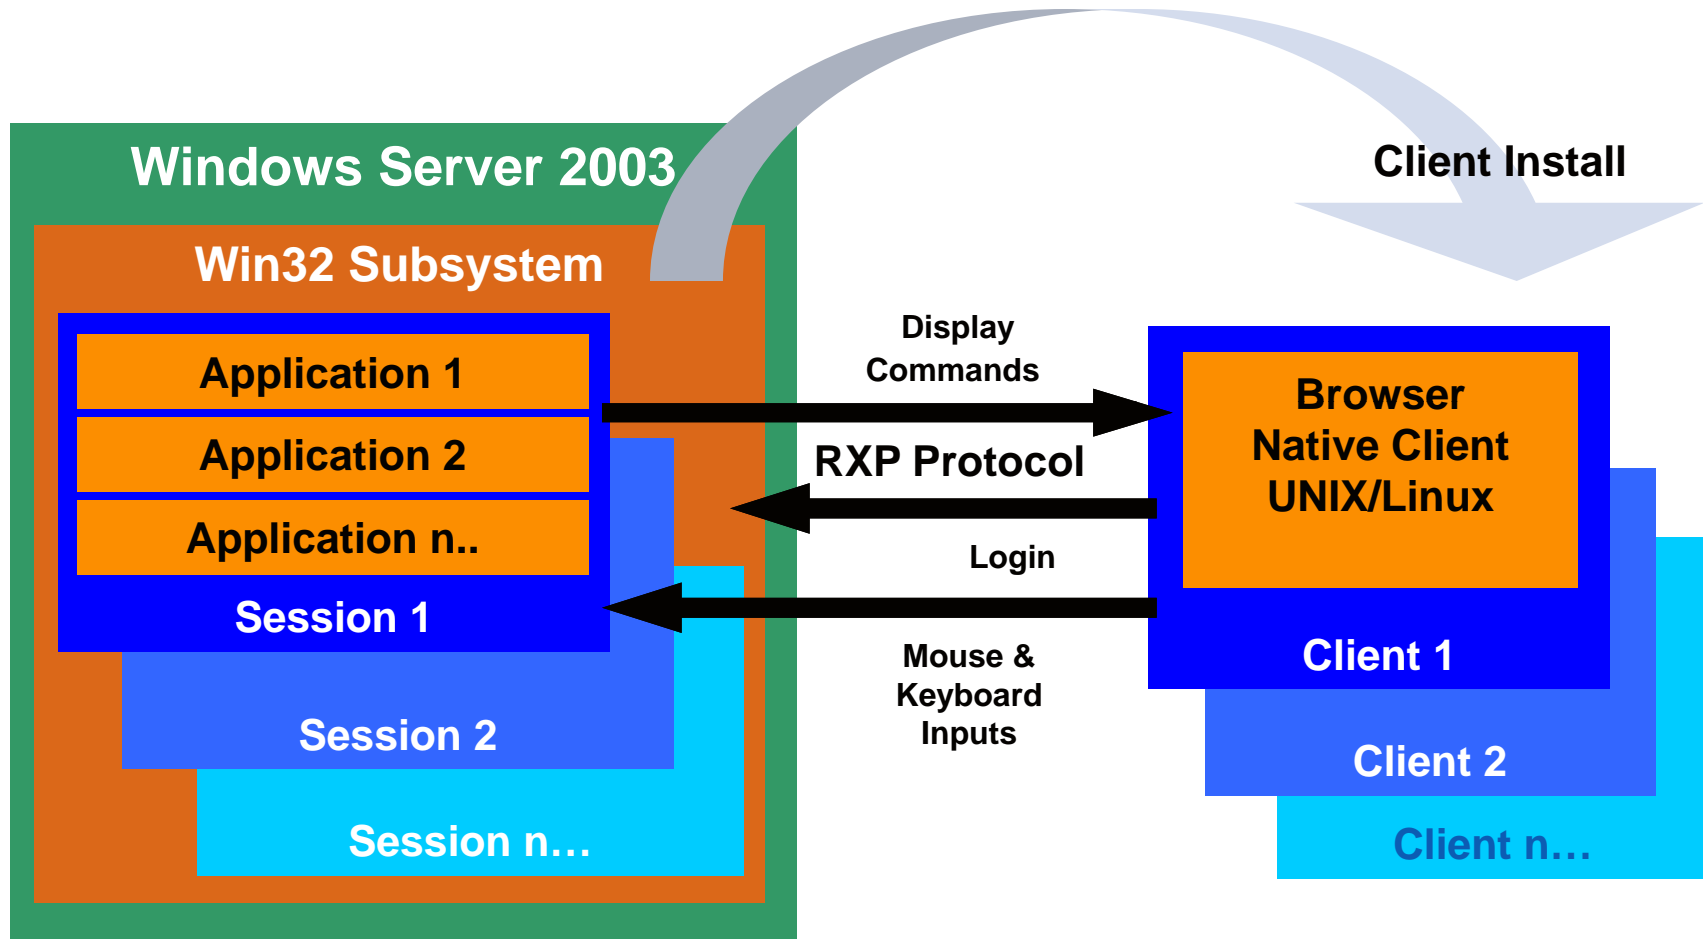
Windows Server 2003

Win32 Subsystem

Application 1

Application 2

Application n..

Session 1

Session 2

Session n…

Client Install

Display Commands

RXP Protocol

Login

Mouse & Keyboard Inputs

Browser
Native Client
UNIX/Linux

Client 1

Client 2

Client n…